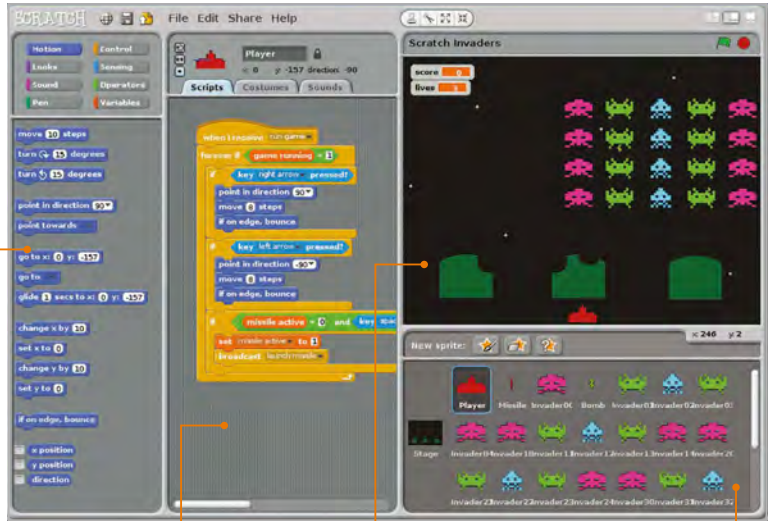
SCRATCH File Edit Share Help

Motion
Looks
Sound
Pen
Control
Sensing
Operators
Variables

move 10 steps
turn 15 degrees
turn 15 degrees
point in direction 90
point towards
go to x: 0 y: -157
go to
glide 1 secs to x: 0 y: -157
change x by 10
set x to 0
change y by 10
set y to 0
if on edge, bounce
x position
y position
direction

Player
x: 0 y: -157 direction: 90
Scripts Costumes Sounds

when I receive run game
forever if game running = 1
if key right arrow pressed?
point in direction 90
move 8 steps
if on edge, bounce
if key left arrow pressed?
point in direction -90
move 8 steps
if on edge, bounce
if missile active = 0 and key spac
set missile active to 1
broadcast launch missile

Scratch Invaders
score 0
lives 3
x: 246 y: 2
New sprite:

Player Missile Invader0 Bomb Invader01 Invader02 Invader03
Stage Invader04 Invader10 Invader11 Invader12 Invader13 Invader14 Invader20
Invader21 Invader22 Invader23 Invader24 Invader30 Invader31 Invader32